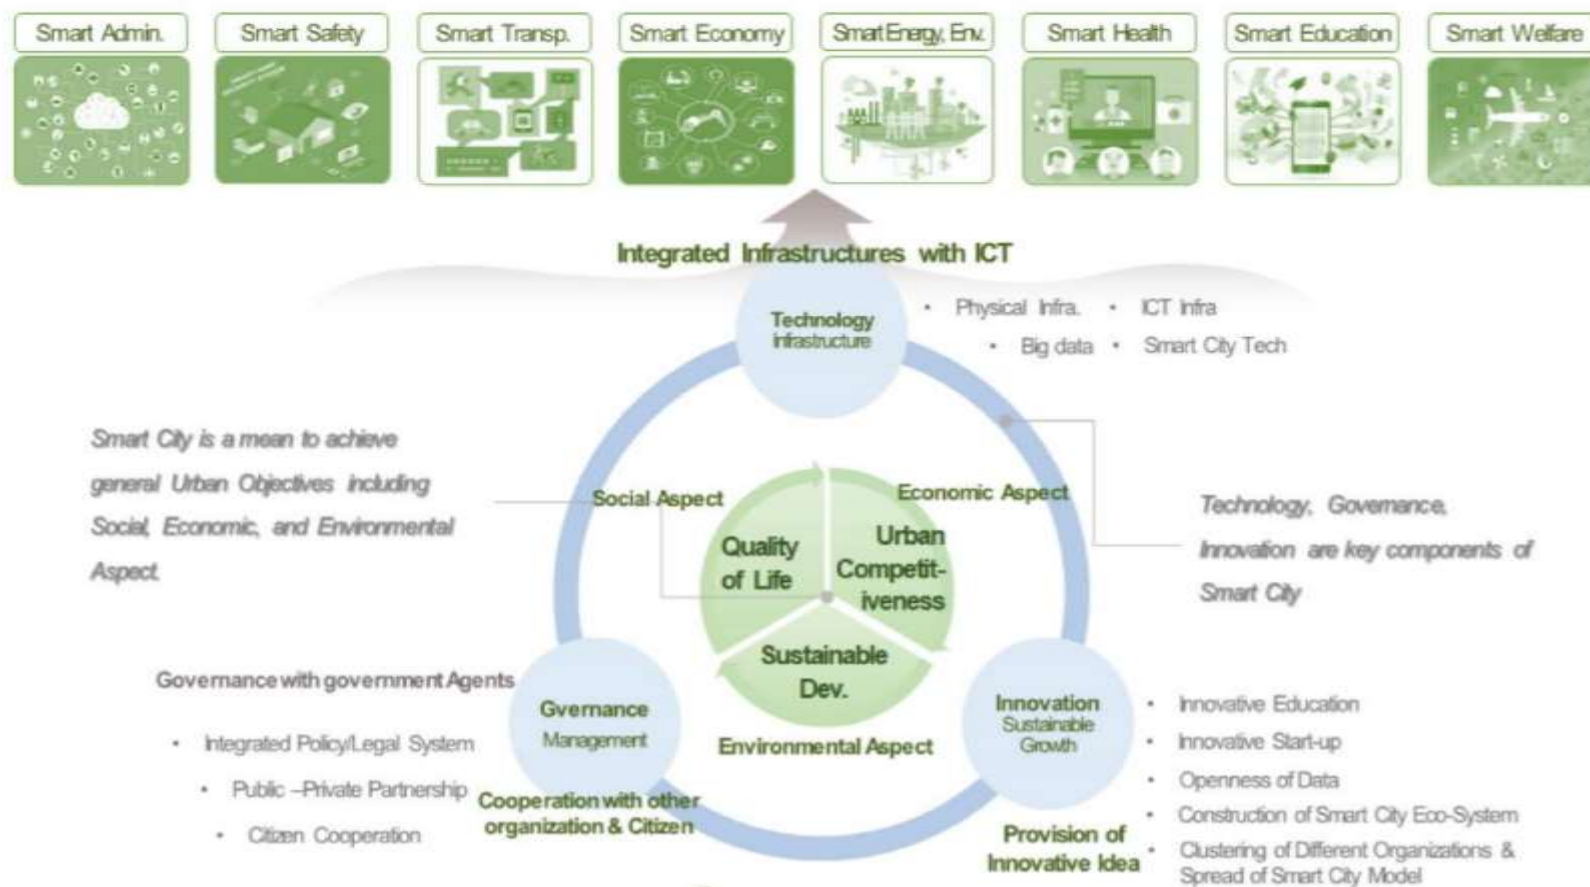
Smart Admin. Smart Safety Smart Transp. Smart Economy Smart Energy, Env. Smart Health Smart Education Smart Welfare

Integrated Infrastructures with ICT

Technology Infrastructure

• Physical Infra. • ICT Infra
• Big data • Smart City Tech

Smart City is a mean to achieve general Urban Objectives including Social, Economic, and Environmental Aspect.

Social Aspect

Economic Aspect

Technology, Governance, Innovation are key components of Smart City

Quality of Life

Urban Competit-iveness

Sustainable Dev.

Governance with government Agents

Gvernance Management

• Integrated Policy/Legal System
• Public –Private Partnership
• Citizen Cooperation

Environmental Aspect

Cooperation with other organization & Citizen

Innovation Sustainable Growth

• Innovative Education
• Innovative Start-up
• Openness of Data
• Construction of Smart City Eco-System
• Clustering of Different Organizations & Spread of Smart City Model

Provision of Innovative Idea